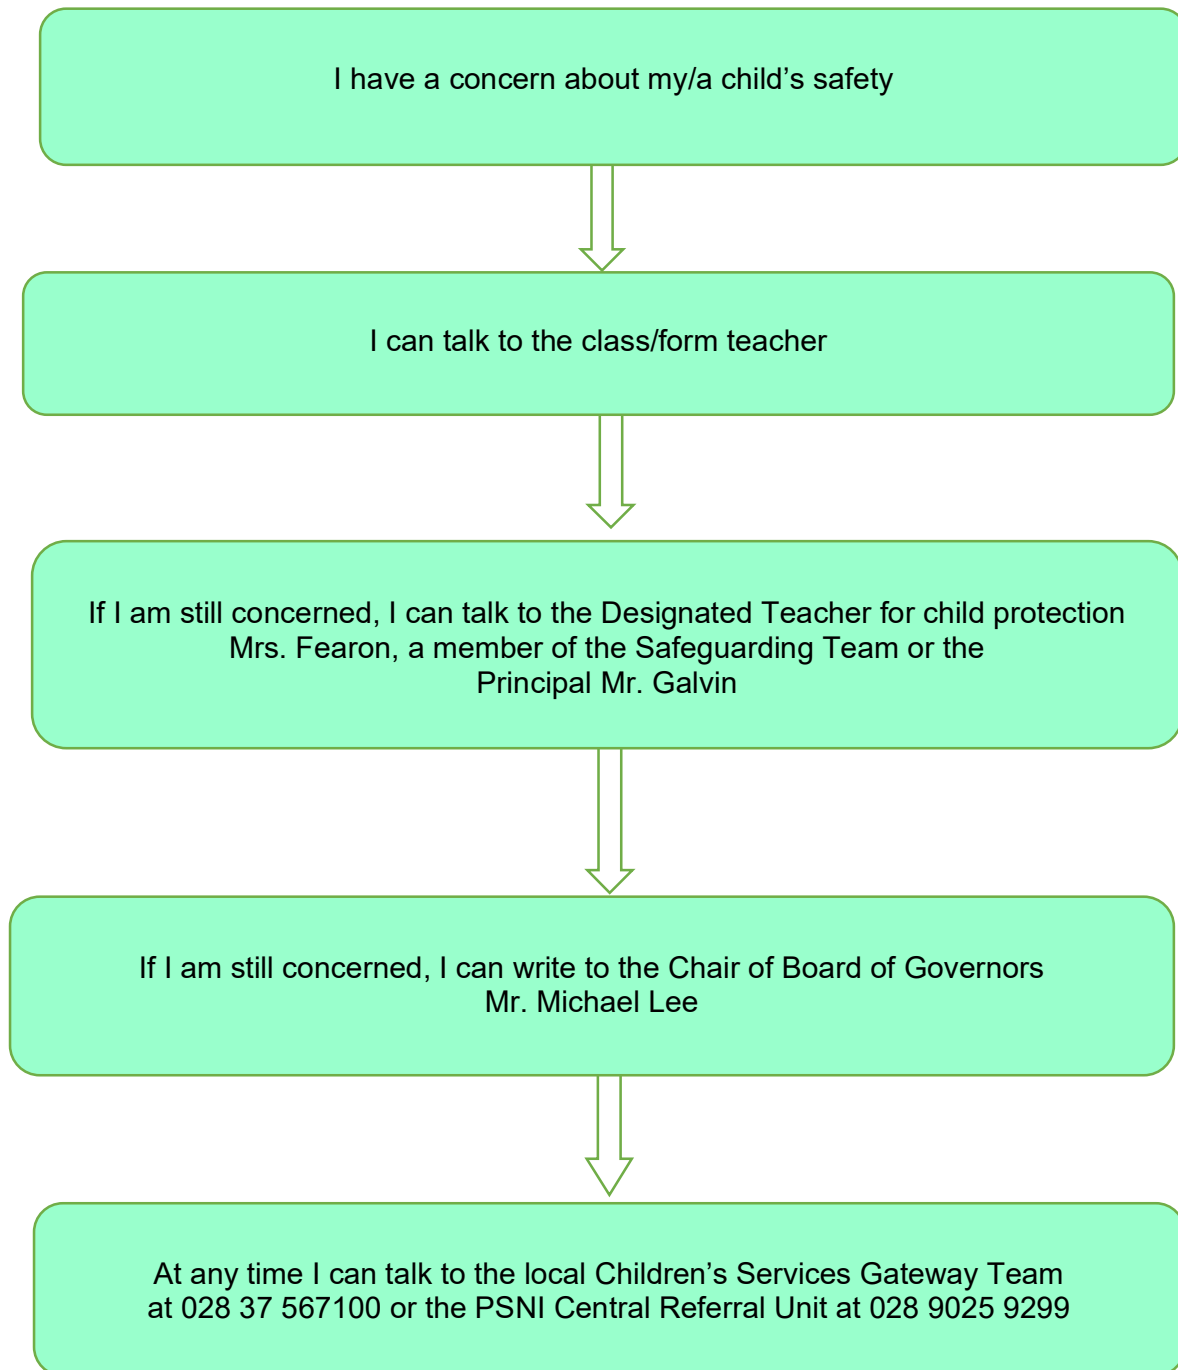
I have a concern about my/a child’s safety

I can talk to the class/form teacher

If I am still concerned, I can talk to the Designated Teacher for child protection Mrs. Fearon, a member of the Safeguarding Team or the Principal Mr. Galvin

If I am still concerned, I can write to the Chair of Board of Governors Mr. Michael Lee

At any time I can talk to the local Children’s Services Gateway Team at 028 37 567100 or the PSNI Central Referral Unit at 028 9025 9299